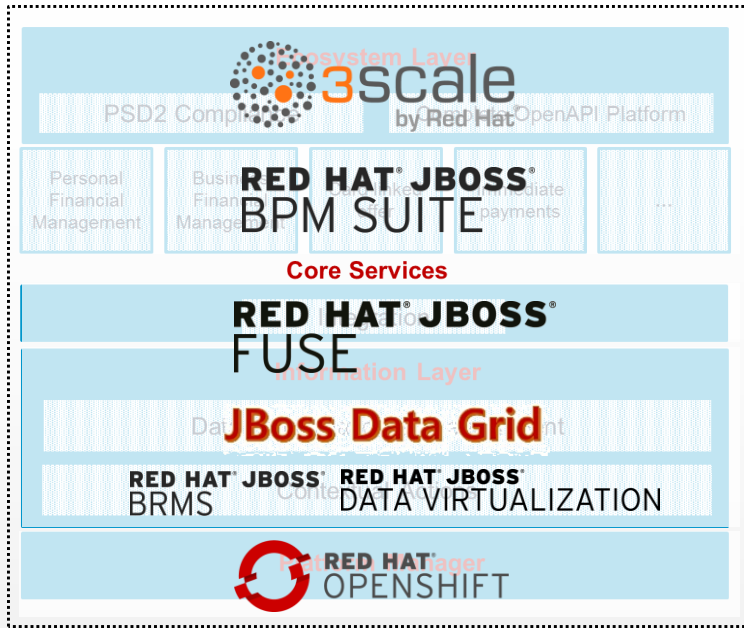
Ecosystem Layer
3scale
by Red Hat
PSD2 Compl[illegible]
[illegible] OpenAPI Platform

Personal Financial Management
Busin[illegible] Fina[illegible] Manage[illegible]
RED HAT® JBOSS®
BPM SUITE
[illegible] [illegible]mediate payments
...

Core Services

RED HAT® JBOSS®
FUSE
Information Layer

JBoss Data Grid
Dat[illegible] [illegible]nt

RED HAT® JBOSS®
BRMS
Conte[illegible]
RED HAT® JBOSS®
DATA VIRTUALIZATION

RED HAT®
OPENSHIFT
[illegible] Manager